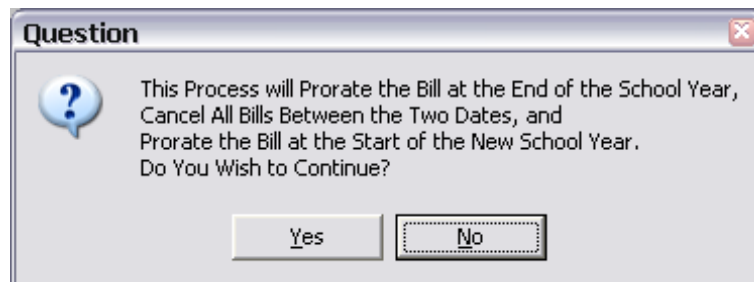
Question

?

This Process will Prorate the Bill at the End of the School Year,
Cancel All Bills Between the Two Dates, and
Prorate the Bill at the Start of the New School Year.
Do You Wish to Continue?

Yes No